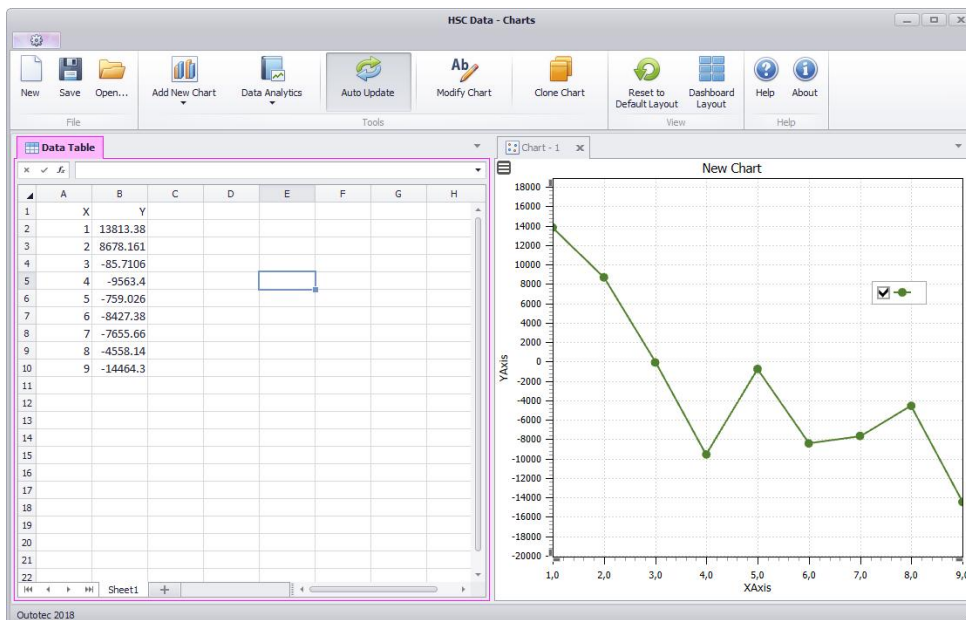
HSC Data - Charts

New Save Open...
File
Add New Chart Data Analytics Auto Update Modify Chart Clone Chart
Tools
Reset to Default Layout Dashboard Layout
View
Help About
Help

Data Table

Chart - 1

| | A | B | C | D | E | F | G | H |
|---|---|---|---|---|---|---|---|---|
| 1 | X | Y | | | | | | |
| 2 | 1 | 13813.38 | | | | | | |
| 3 | 2 | 8678.161 | | | | | | |
| 4 | 3 | -85.7106 | | | | | | |
| 5 | 4 | -9563.4 | | | | | | |
| 6 | 5 | -759.026 | | | | | | |
| 7 | 6 | -8427.38 | | | | | | |
| 8 | 7 | -7655.66 | | | | | | |
| 9 | 8 | -4558.14 | | | | | | |
| 10 | 9 | -14464.3 | | | | | | |
| 11 | | | | | | | | |
| 12 | | | | | | | | |
| 13 | | | | | | | | |
| 14 | | | | | | | | |
| 15 | | | | | | | | |
| 16 | | | | | | | | |
| 17 | | | | | | | | |
| 18 | | | | | | | | |
| 19 | | | | | | | | |
| 20 | | | | | | | | |
| 21 | | | | | | | | |
| 22 | | | | | | | | |

Sheet1

New Chart
18000 16000 14000 12000 10000 8000 6000 4000 2000 0 -2000 -4000 -6000 -8000 -10000 -12000 -14000 -16000 -18000 -20000
YAxis
1,0 2,0 3,0 4,0 5,0 6,0 7,0 8,0 9,0
XAxis

Outotec 2018